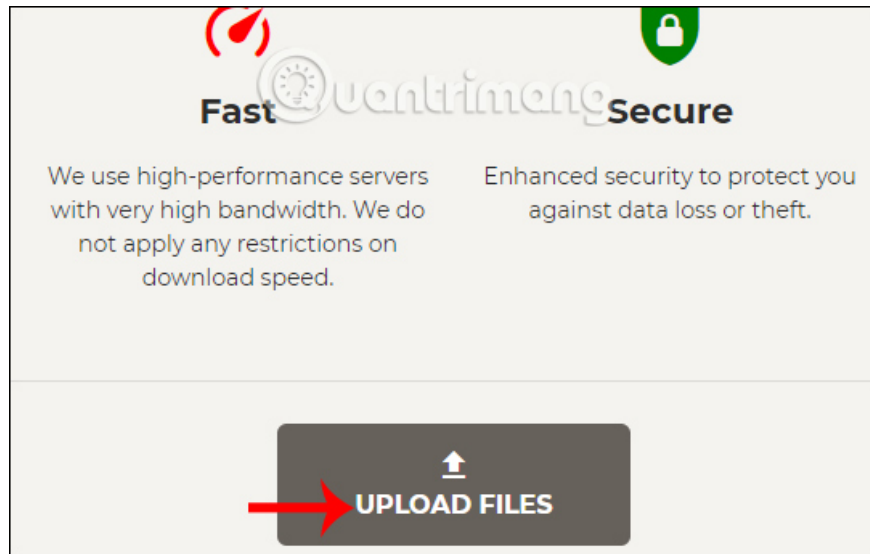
Quantrimang

Fast

We use high-performance servers with very high bandwidth. We do not apply any restrictions on download speed.

Secure

Enhanced security to protect you against data loss or theft.

UPLOAD FILES